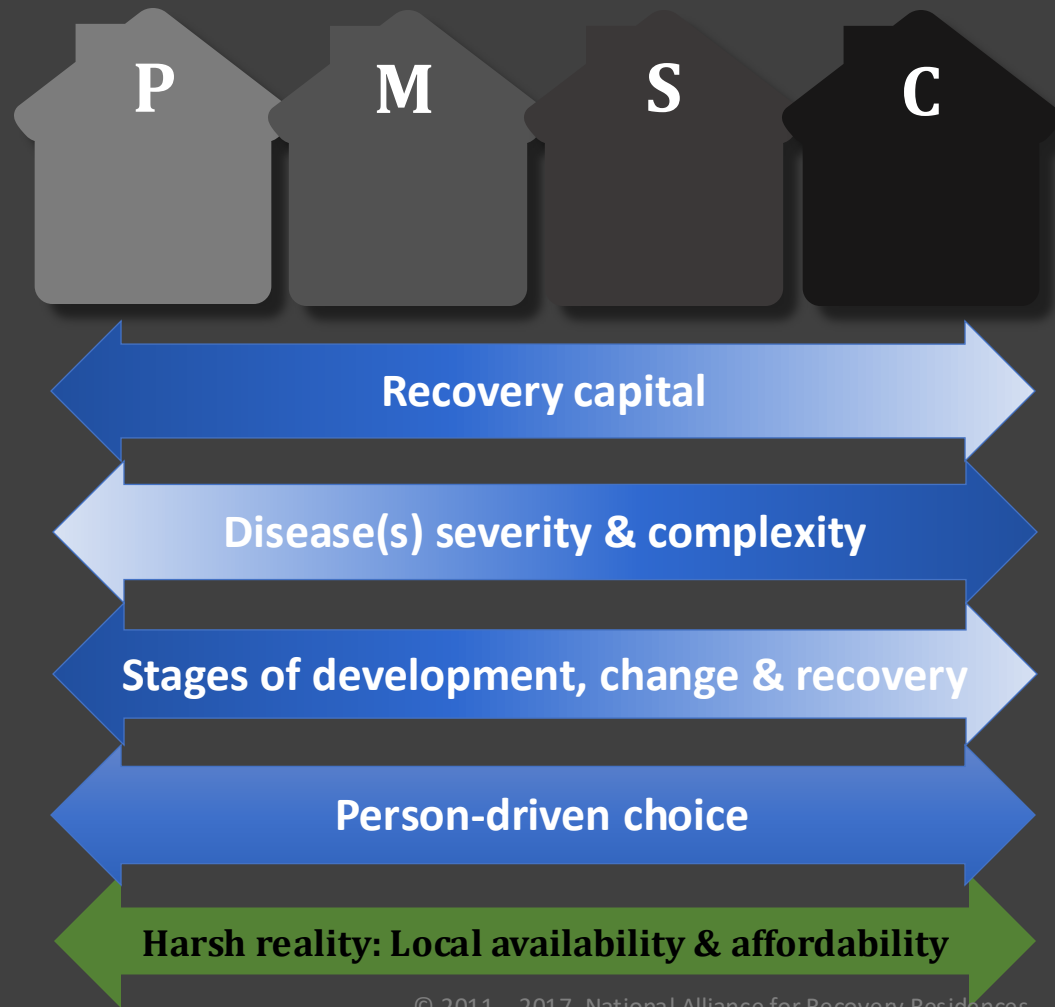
P

M

S

C

Recovery capital

Disease(s) severity & complexity

Stages of development, change & recovery

Person-driven choice

Harsh reality: Local availability & affordability

© 2011 – 2017 National Alliance for Recovery Residences